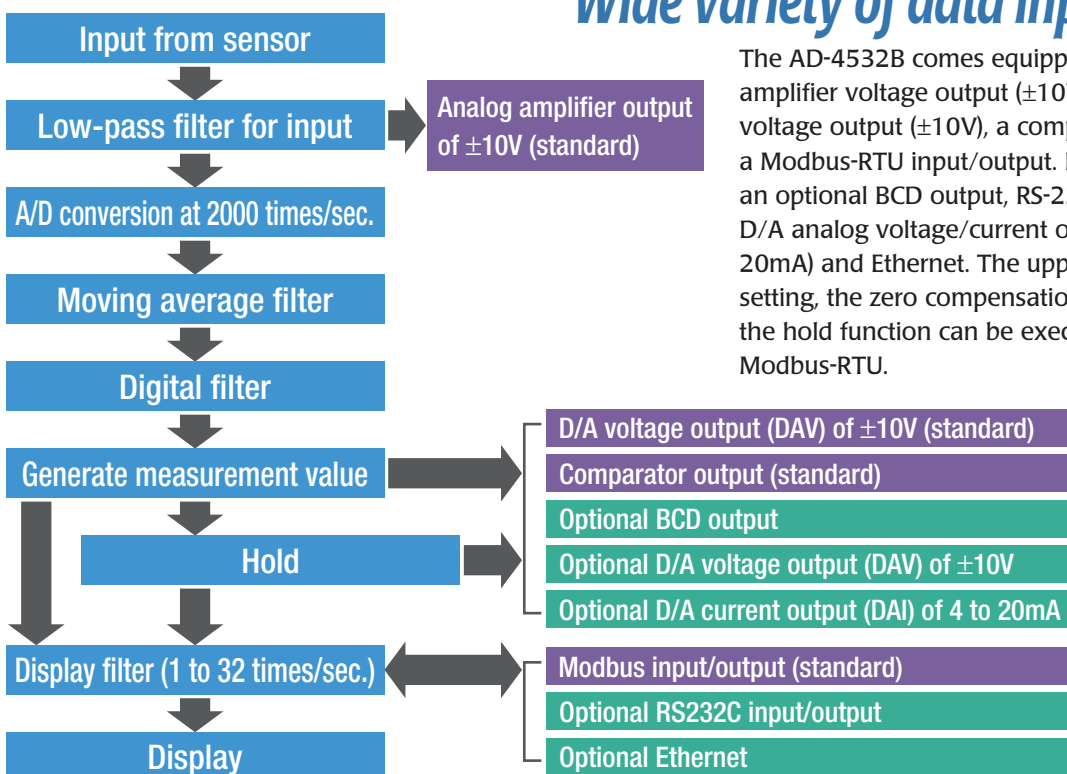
Wide variety of data inp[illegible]

The AD-4532B comes equipp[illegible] amplifier voltage output (±10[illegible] voltage output (±10V), a comp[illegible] a Modbus-RTU input/output. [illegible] an optional BCD output, RS-2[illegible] D/A analog voltage/current o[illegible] 20mA) and Ethernet. The upp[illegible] setting, the zero compensatio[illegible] the hold function can be exec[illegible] Modbus-RTU.

Input from sensor

Low-pass filter for input

Analog amplifier output of ±10V (standard)

A/D conversion at 2000 times/sec.

Moving average filter

Digital filter

Generate measurement value

Hold

Display filter (1 to 32 times/sec.)

Display

D/A voltage output (DAV) of ±10V (standard)

Comparator output (standard)

Optional BCD output

Optional D/A voltage output (DAV) of ±10V

Optional D/A current output (DAI) of 4 to 20mA

Modbus input/output (standard)

Optional RS232C input/output

Optional Ethernet